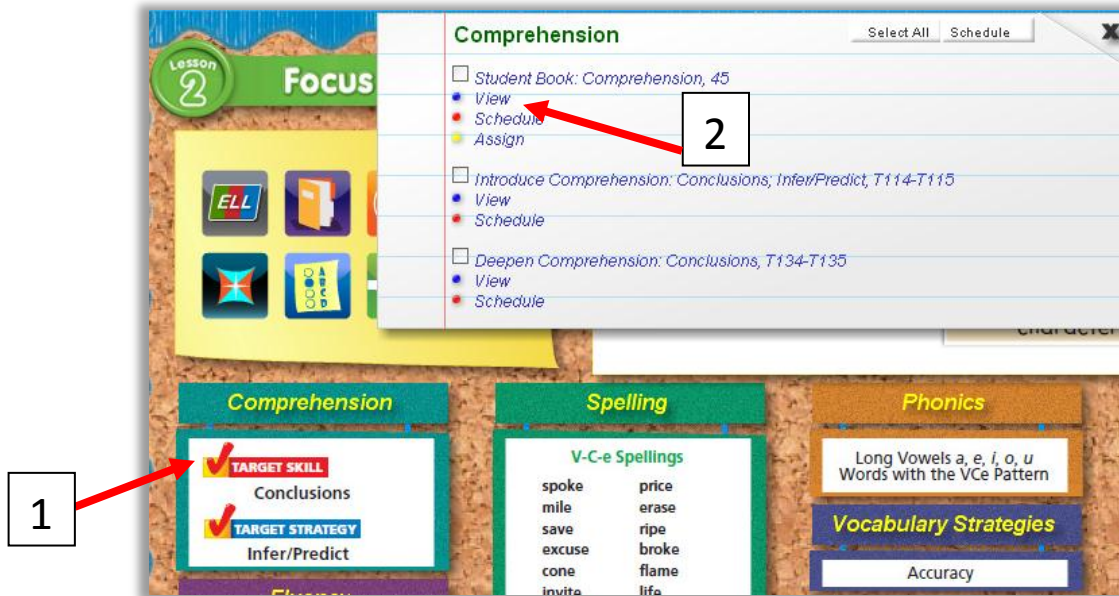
Lesson 2

Focus

Comprehension

Select All Schedule

Student Book: Comprehension, 45
View
Schedule
Assign

2

Introduce Comprehension: Conclusions; Infer/Predict, T114-T115
View
Schedule

Deepen Comprehension: Conclusions, T134-T135
View
Schedule

ELL

character

Comprehension

TARGET SKILL
Conclusions

TARGET STRATEGY
Infer/Predict

1

Spelling

V-C-e Spellings

| | |
|---|---|
| spoke | price |
| mile | erase |
| save | ripe |
| excuse | broke |
| cone | flame |
| invite | life |

Phonics

Long Vowels *a*, *e*, *i*, *o*, *u*
Words with the VCe Pattern

Vocabulary Strategies

Accuracy

Fluency